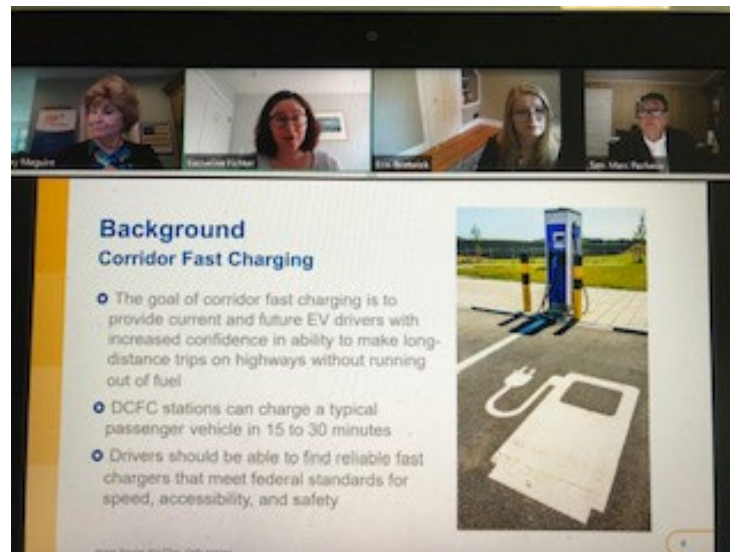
y Maguire

Jacqueline Fichter

Erin Brodwick

Sen. Marc Pacheco

Background
Corridor Fast Charging

The goal of corridor fast charging is to provide current and future EV drivers with increased confidence in ability to make long-distance trips on highways without running out of fuel

DCFC stations can charge a typical passenger vehicle in 15 to 30 minutes

Drivers should be able to find reliable fast chargers that meet federal standards for speed, accessibility, and safety

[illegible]